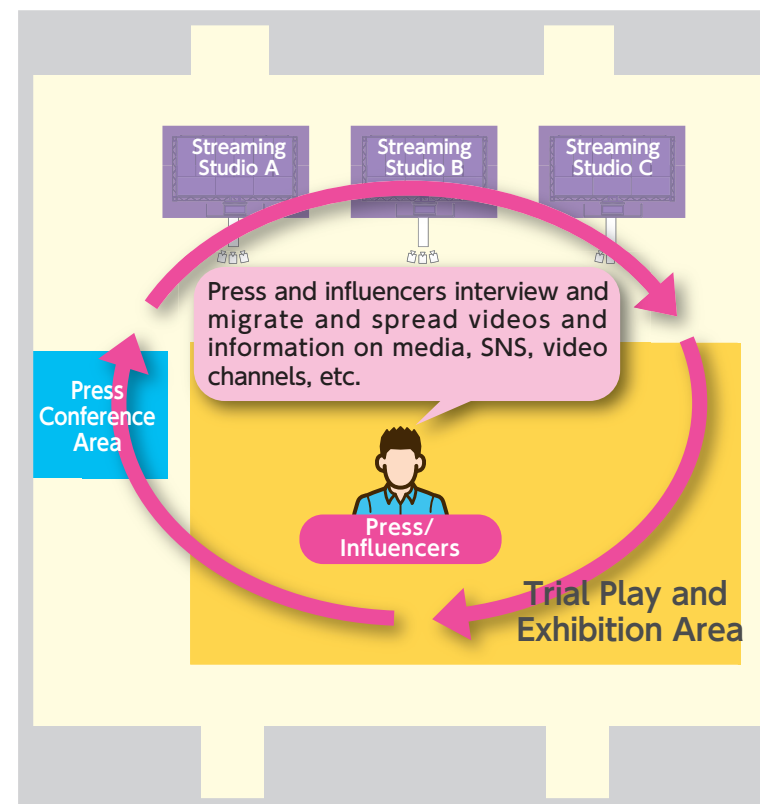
Streaming Studio A

Streaming Studio B

Streaming Studio C

Press and influencers interview and migrate and spread videos and information on media, SNS, video channels, etc.

Press Conference Area

Press/ Influencers

Trial Play and Exhibition Area